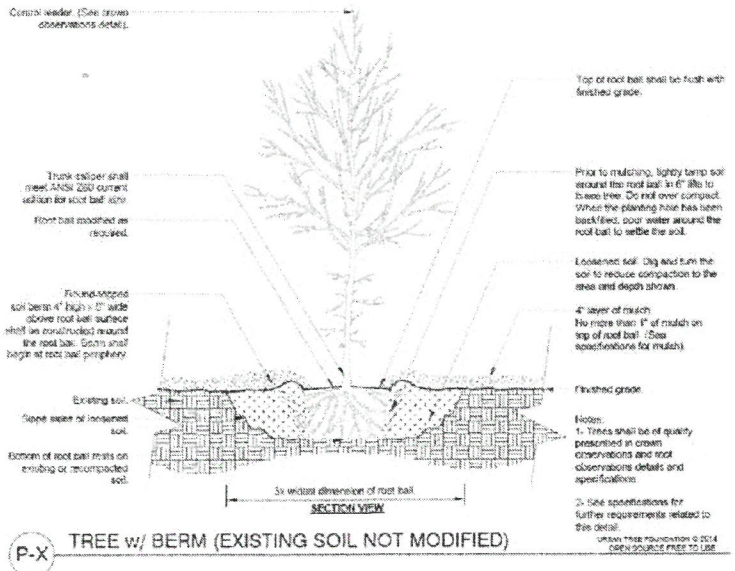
Central leader. (See crown observations detail).

Top of root ball shall be flush with finished grade.

Trunk caliper shall meet ANSI Z60 current edition for root ball size.

Root ball modified as required.

Prior to mulching, lightly tamp soil around the root ball in 6" lifts to brace tree. Do not over compact. When the planting hole has been backfilled, pour water around the root ball to settle the soil.

Loosened soil. Dig and turn the soil to reduce compaction to the area and depth shown.

Finished-shaped soil berm 4" high x 8" wide above root ball surface shall be constructed around the root ball. Berm shall begin at root ball periphery.

4" layer of mulch. No more than 1" of mulch on top of root ball. (See specifications for mulch).

Finished grade.

Existing soil.

Slope sides of loosened soil.

Bottom of root ball rests on existing or recompacted soil.

Notes:
1- Trees shall be of quality prescribed in crown observations and root observations details and specifications.

2- See specifications for further requirements related to this detail.

3x widest dimension of root ball
SECTION VIEW

P-X

TREE w/ BERM (EXISTING SOIL NOT MODIFIED)

URBAN TREE FOUNDATION © 2014
OPEN SOURCE FREE TO USE